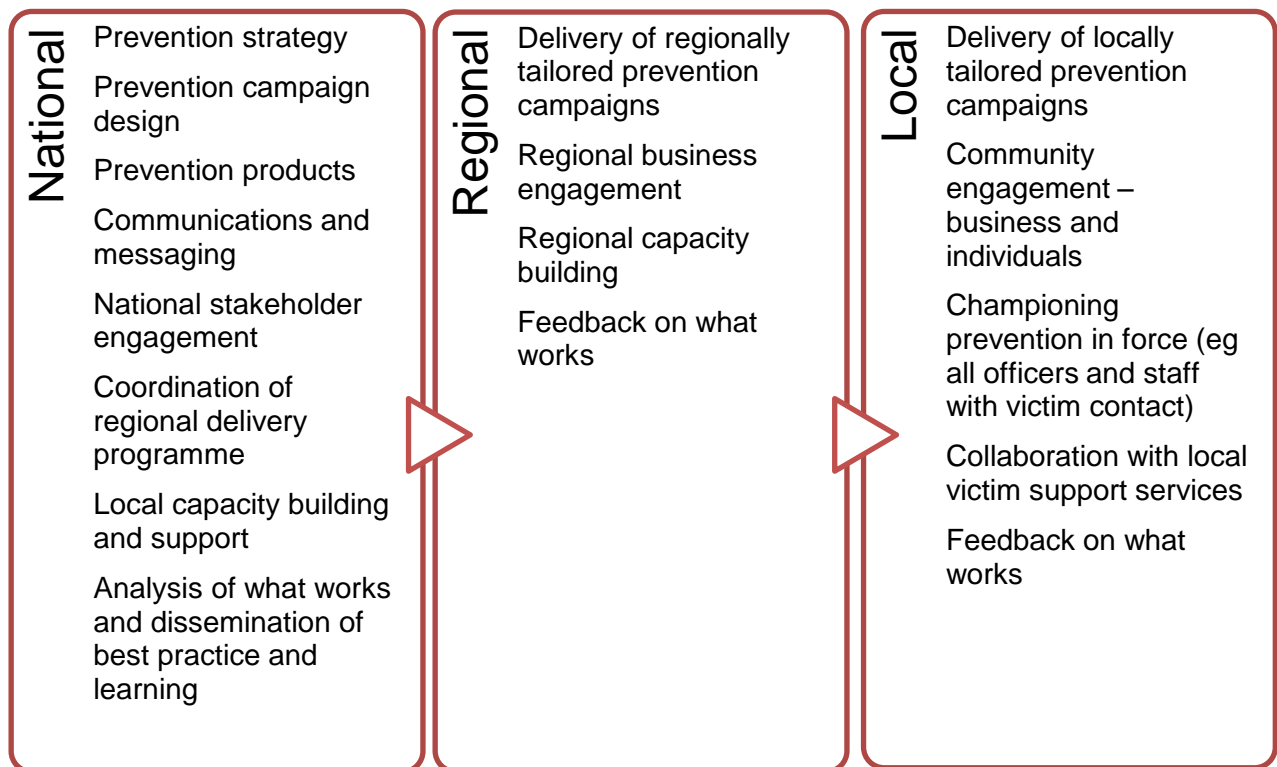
National

Prevention strategy

Prevention campaign design

Prevention products

Communications and messaging

National stakeholder engagement

Coordination of regional delivery programme

Local capacity building and support

Analysis of what works and dissemination of best practice and learning

Regional

Delivery of regionally tailored prevention campaigns

Regional business engagement

Regional capacity building

Feedback on what works

Local

Delivery of locally tailored prevention campaigns

Community engagement – business and individuals

Championing prevention in force (eg all officers and staff with victim contact)

Collaboration with local victim support services

Feedback on what works